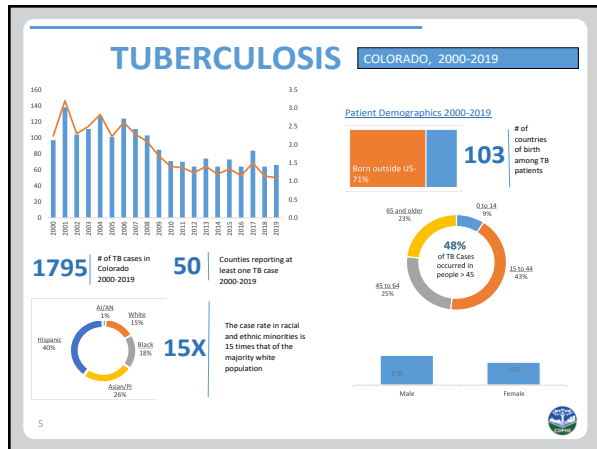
TUBERCULOSIS

COLORADO, 2000-2019

160
140
120
100
80
60
40
20
0

3.5
3.0
2.5
2.0
1.5
1.0
0.5
0.0

2000 2001 2002 2003 2004 2005 2006 2007 2008 2009 2010 2011 2012 2013 2014 2015 2016 2017 2018 2019

1795 # of TB cases in Colorado 2000-2019

50 Counties reporting at least one TB case 2000-2019

Patient Demographics 2000-2019

Born outside US-71%

103 # of countries of birth among TB patients

0 to 14
9%

15 to 44
43%

45 to 64
25%

65 and older
23%

48%
of TB Cases occurred in people > 45

AI/AN
1%

White
15%

Black
18%

Asian/PI
26%

Hispanic
40%

15X The case rate in racial and ethnic minorities is 15 times that of the majority white population

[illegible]

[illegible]

Male

Female

5

CDPHE